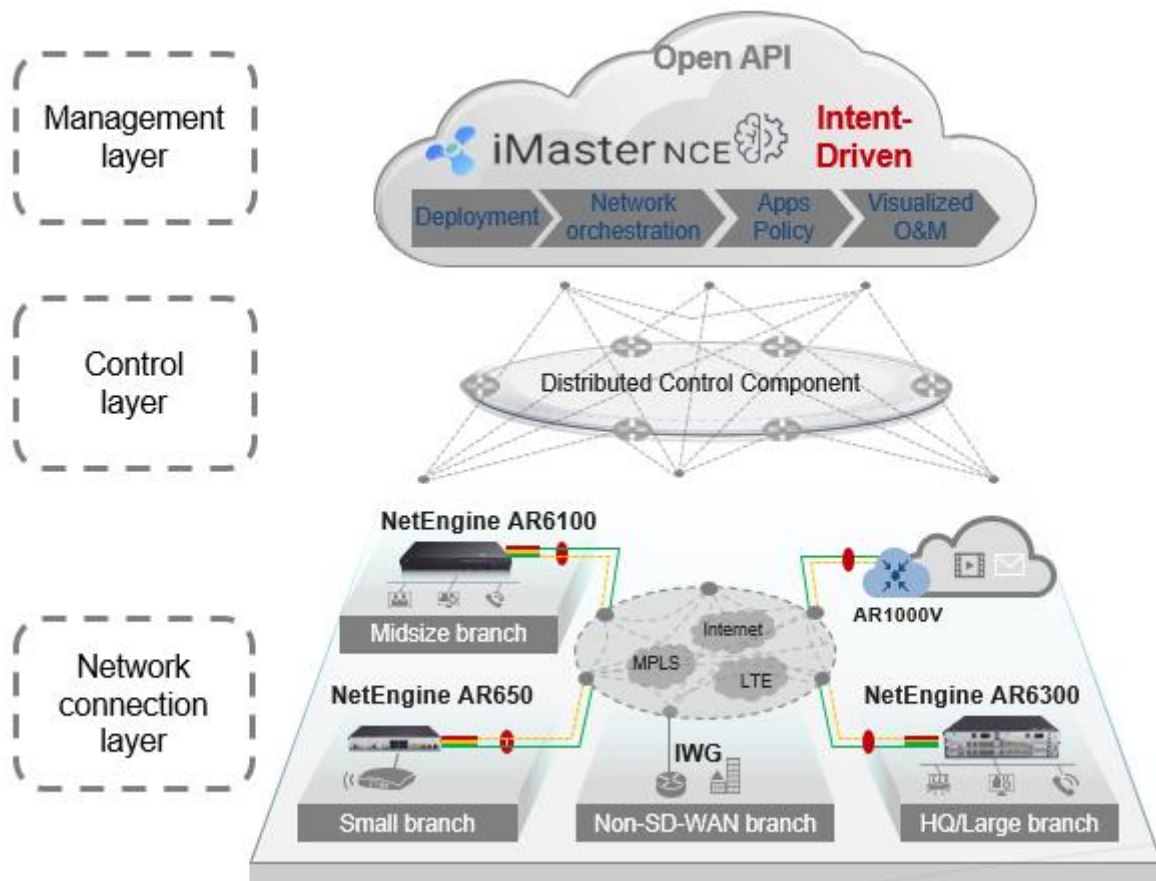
Management layer

Control layer

Network connection layer

Open API

iMaster NCE

Intent-Driven

Deployment

Network orchestration

Apps Policy

Visualized O&M

Distributed Control Component

NetEngine AR6100

Midsize branch

NetEngine AR650

Small branch

Internet

MPLS

LTE

IWG

Non-SD-WAN branch

AR1000V

NetEngine AR6300

HQ/Large branch